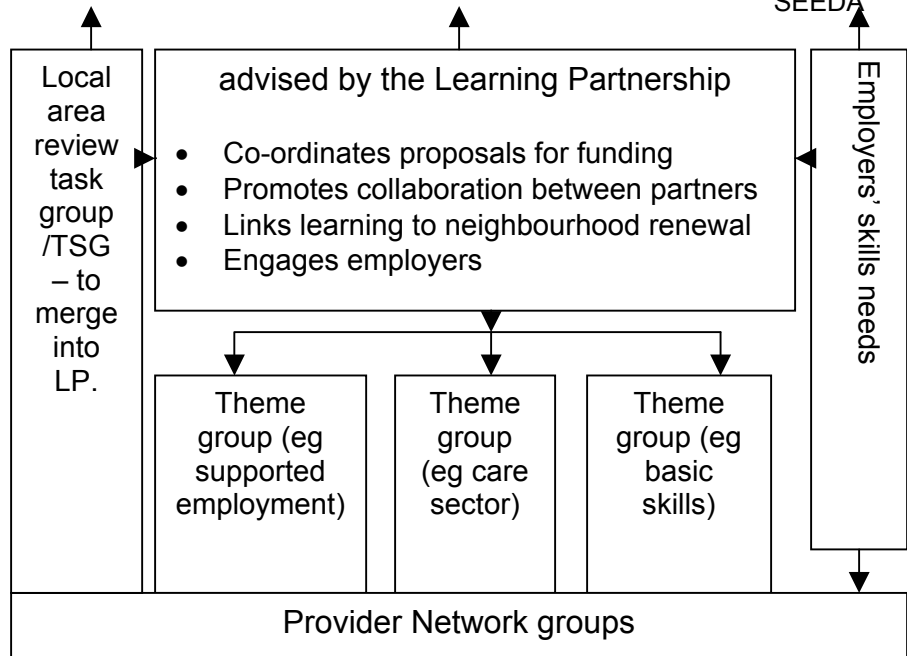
SEEDA

Local area review task group /TSG – to merge into LP.

advised by the Learning Partnership

- Co-ordinates proposals for funding
- Promotes collaboration between partners
- Links learning to neighbourhood renewal
- Engages employers

Employers' skills needs

Theme group (eg supported employment)

Theme group (eg care sector)

Theme group (eg basic skills)

Provider Network groups